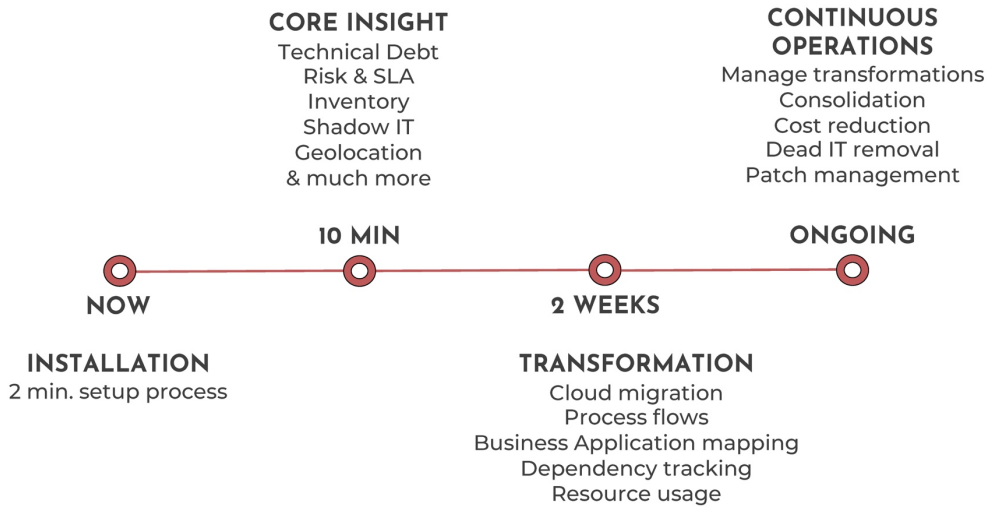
NOW

INSTALLATION
2 min. setup process

10 MIN

CORE INSIGHT
Technical Debt
Risk & SLA
Inventory
Shadow IT
Geolocation
& much more

2 WEEKS

TRANSFORMATION
Cloud migration
Process flows
Business Application mapping
Dependency tracking
Resource usage

ONGOING

CONTINUOUS OPERATIONS
Manage transformations
Consolidation
Cost reduction
Dead IT removal
Patch management